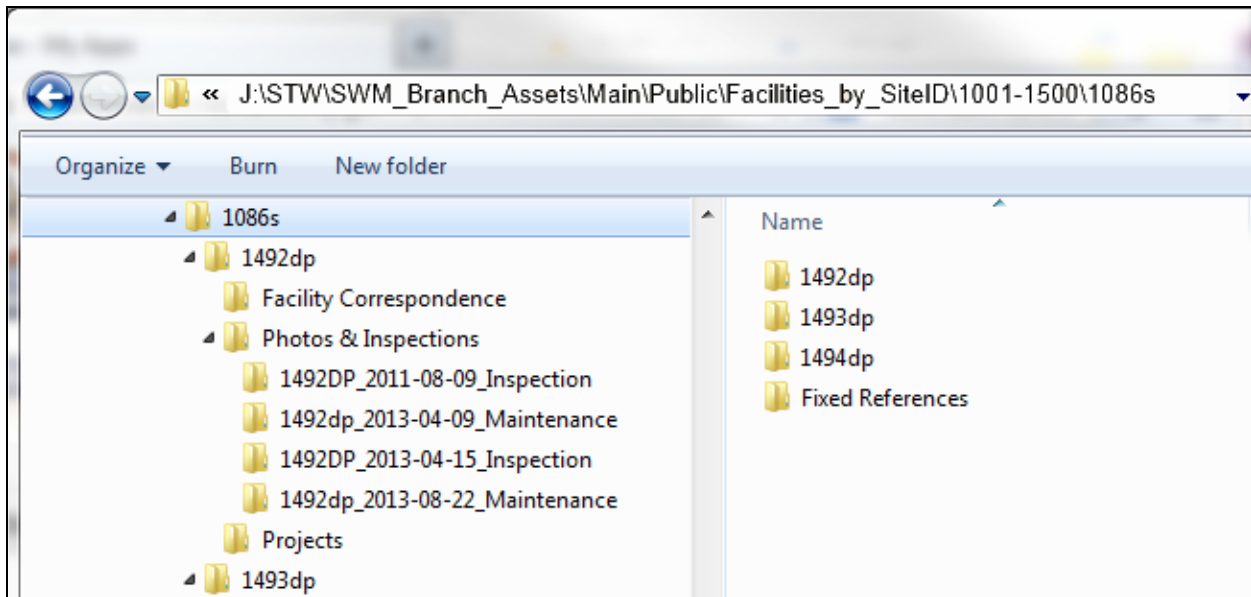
« J:\STW\SWM_Branch_Assets\Main\Public\Facilities_by_SiteID\1001-1500\1086s

Organize ▾ Burn New folder

1086s
1492dp
Facility Correspondence
Photos & Inspections
1492DP_2011-08-09_Inspection
1492dp_2013-04-09_Maintenance
1492DP_2013-04-15_Inspection
1492dp_2013-08-22_Maintenance
Projects
1493dp

Name
1492dp
1493dp
1494dp
Fixed References